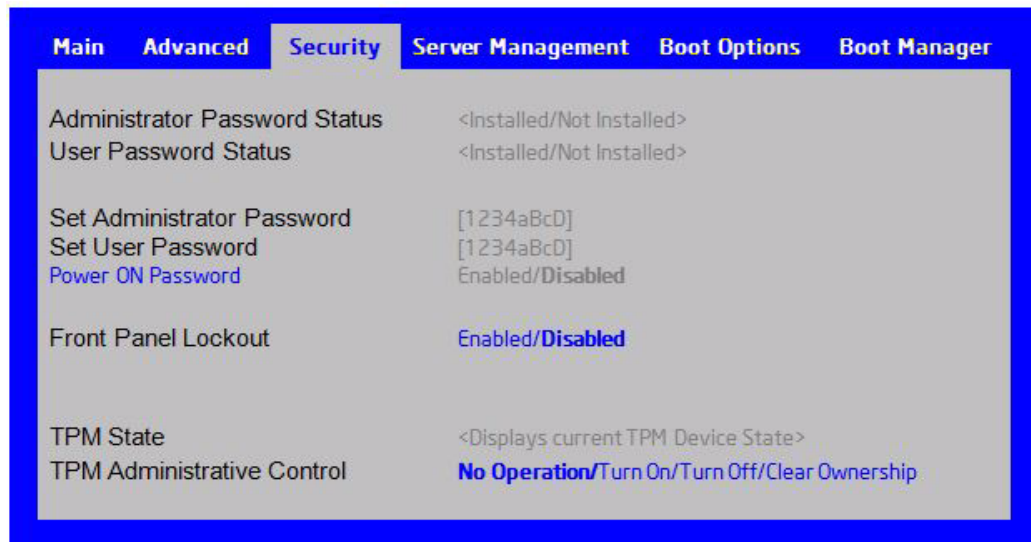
Main Advanced Security Server Management Boot Options Boot Manager

Administrator Password Status <Installed/Not Installed>
User Password Status <Installed/Not Installed>

Set Administrator Password [1234aBcD]
Set User Password [1234aBcD]
Power ON Password Enabled/Disabled

Front Panel Lockout Enabled/Disabled

TPM State <Displays current TPM Device State>
TPM Administrative Control No Operation/Turn On/Turn Off/Clear Ownership